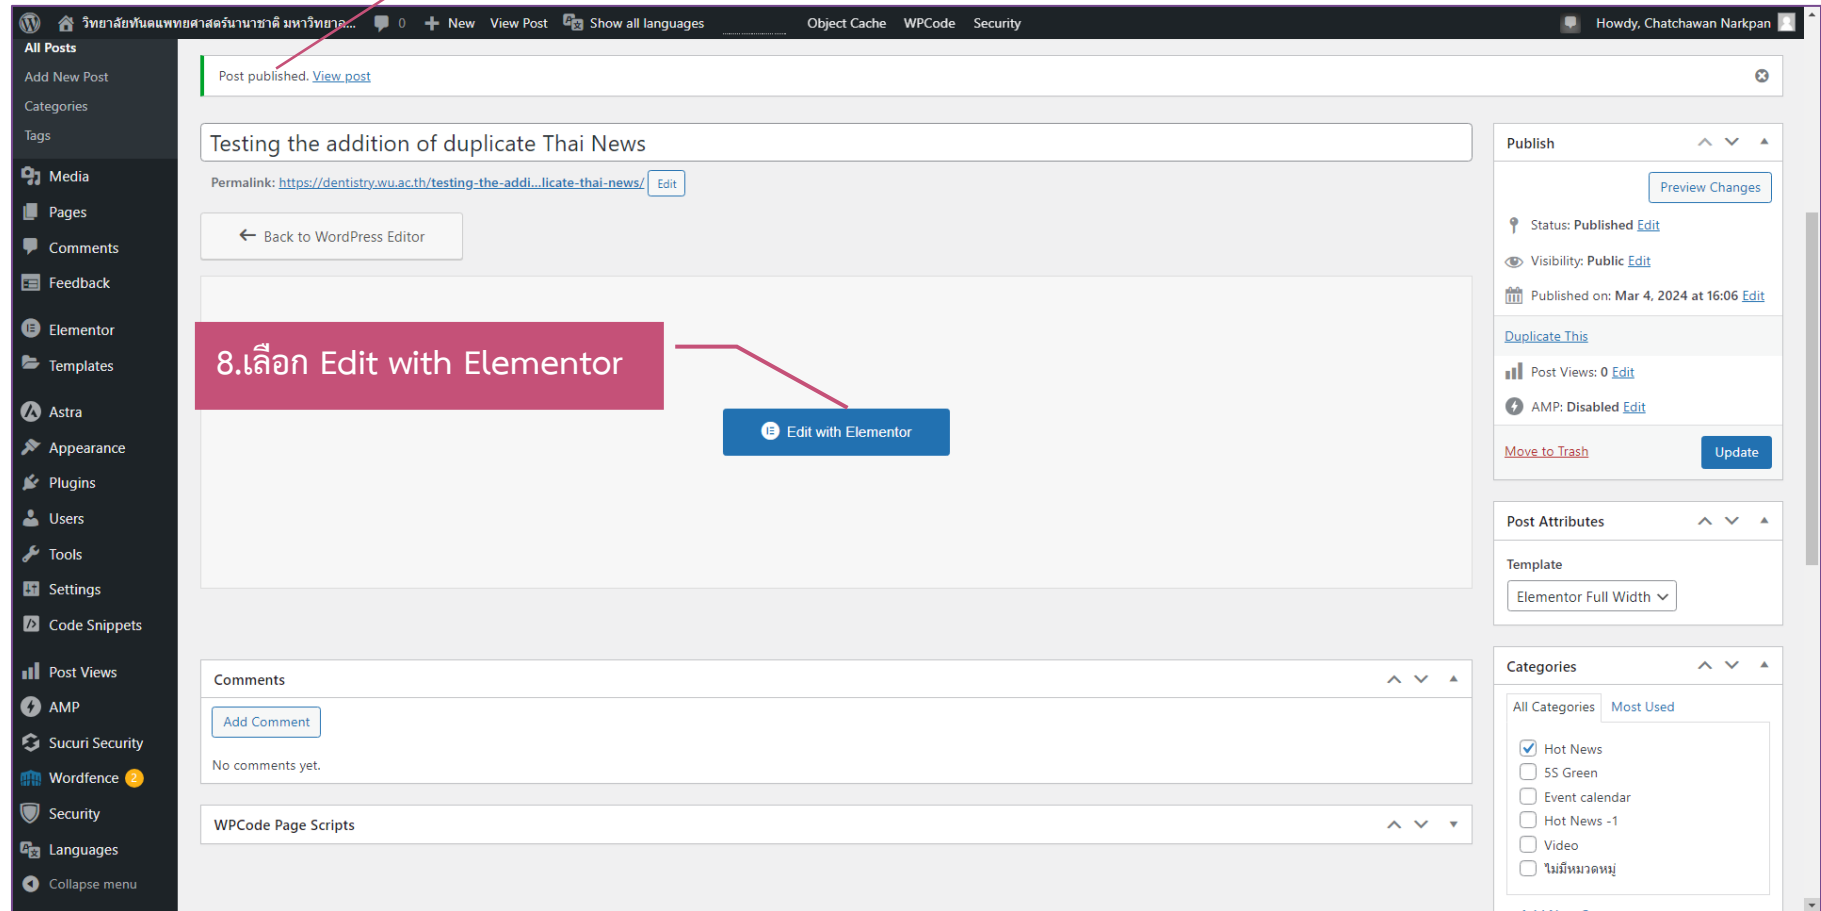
วิทยาลัยทันตแพทยศาสตร์นานาชาติ มหาวิทยาล... 0 New View Post Show all languages Object Cache WPCode Security Howdy, Chatchawan Narkpan

All Posts
Add New Post
Categories
Tags
Media
Pages
Comments
Feedback
Elementor
Templates
Astra
Appearance
Plugins
Users
Tools
Settings
Code Snippets
Post Views
AMP
Sucuri Security
Wordfence 2
Security
Languages
Collapse menu

Post published. View post

Testing the addition of duplicate Thai News

Permalink: https://dentistry.wu.ac.th/testing-the-addi...licate-thai-news/ Edit

Back to WordPress Editor

8.เลือก Edit with Elementor

Edit with Elementor

Comments

Add Comment

No comments yet.

WPCode Page Scripts

Publish

Preview Changes

Status: Published Edit

Visibility: Public Edit

Published on: Mar 4, 2024 at 16:06 Edit

Duplicate This

Post Views: 0 Edit

AMP: Disabled Edit

Move to Trash

Update

Post Attributes

Template

Elementor Full Width

Categories

All Categories Most Used

Hot News
5S Green
Event calendar
Hot News -1
Video
ไม่มีหมวดหมู่